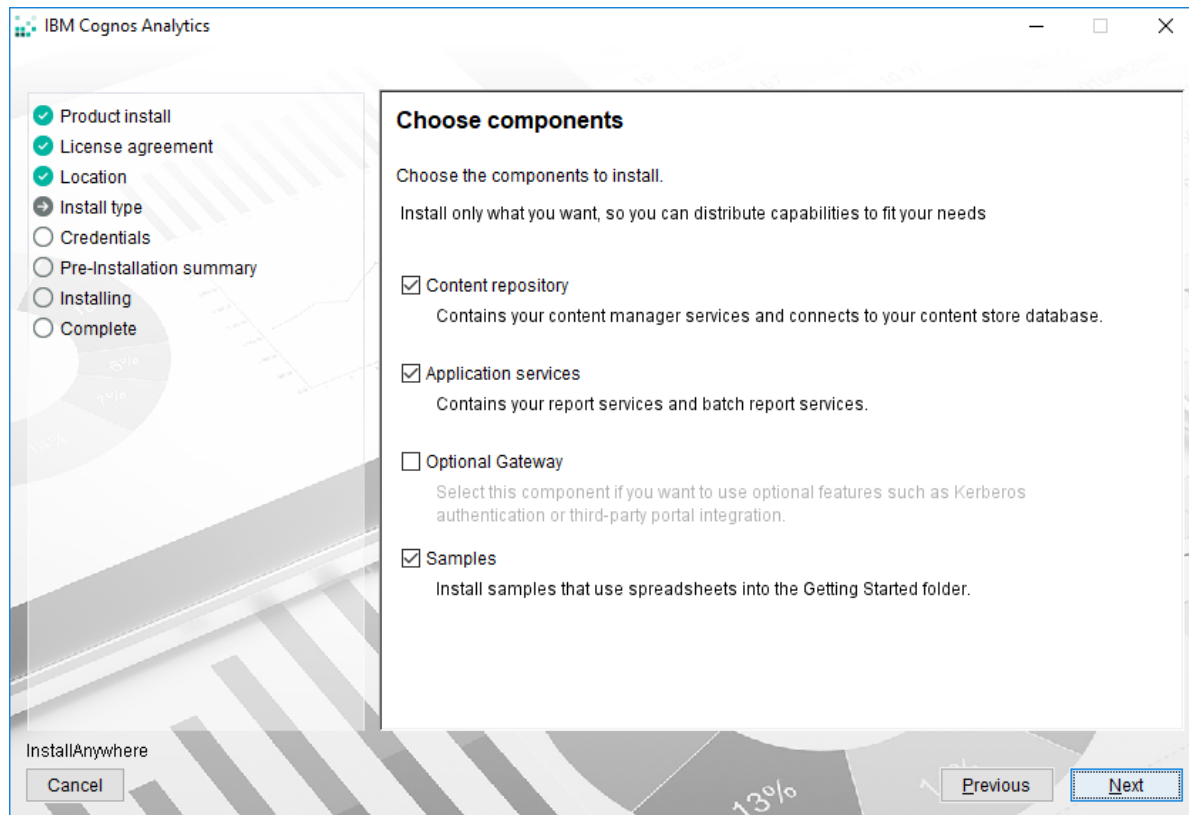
IBM Cognos Analytics

Product install
License agreement
Location
Install type
Credentials
Pre-Installation summary
Installing
Complete

Choose components

Choose the components to install.

Install only what you want, so you can distribute capabilities to fit your needs

Content repository
Contains your content manager services and connects to your content store database.

Application services
Contains your report services and batch report services.

Optional Gateway
Select this component if you want to use optional features such as Kerberos authentication or third-party portal integration.

Samples
Install samples that use spreadsheets into the Getting Started folder.

InstallAnywhere
Cancel
Previous
Next